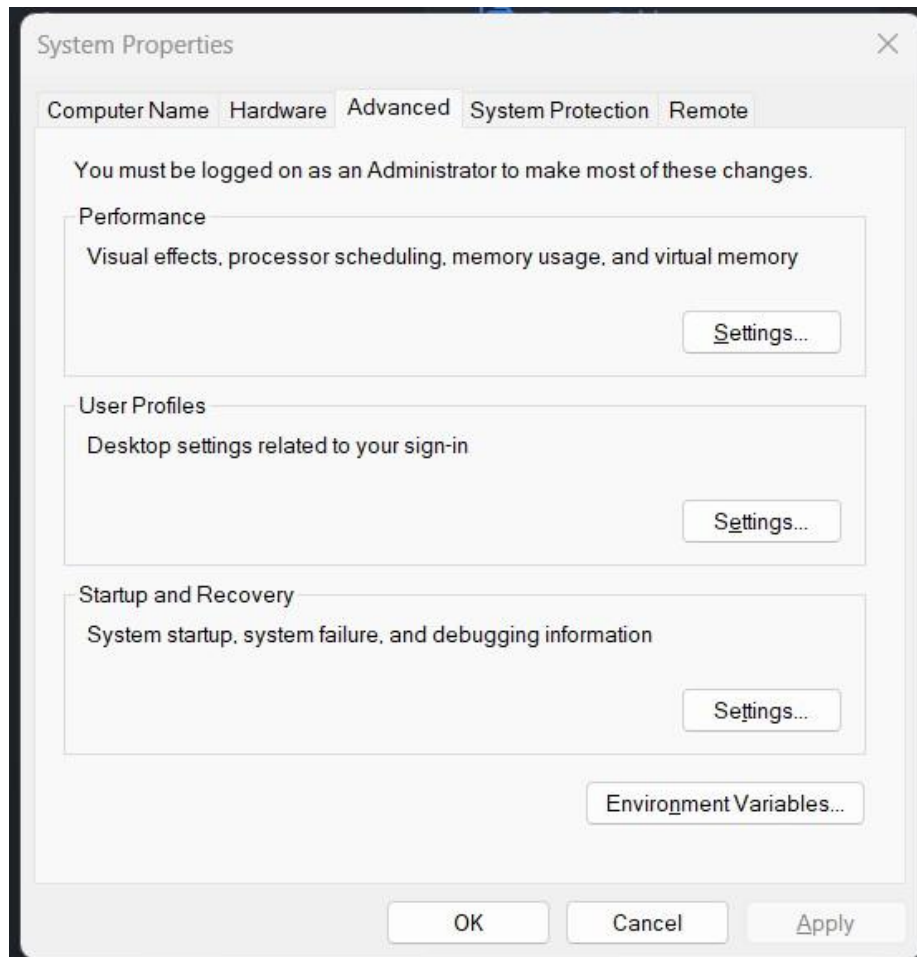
System Properties

Computer Name Hardware Advanced System Protection Remote

You must be logged on as an Administrator to make most of these changes.

Performance

Visual effects, processor scheduling, memory usage, and virtual memory

Settings...

User Profiles

Desktop settings related to your sign-in

Settings...

Startup and Recovery

System startup, system failure, and debugging information

Settings...

Environment Variables...

OK Cancel Apply